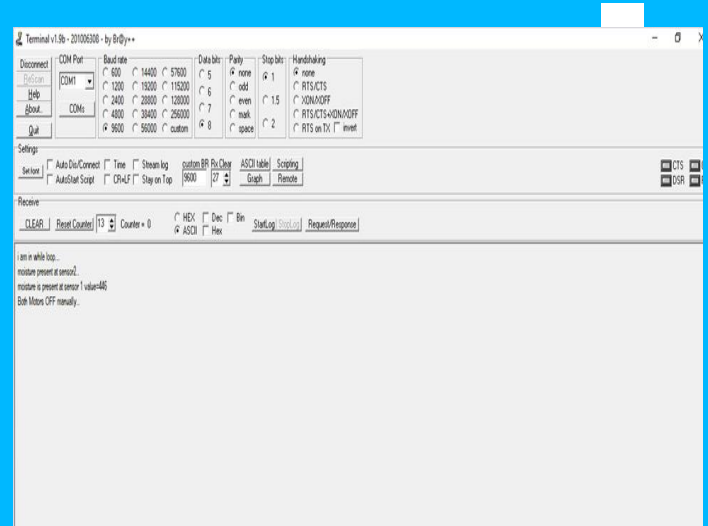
Terminal v1.9b - 20100630ß - by Br@y++

Disconnect
ReScan
Help
About..
Quit

COM Port
COM1
COMs

Baud rate
600
1200
2400
4800
9600
14400
19200
28800
38400
56000
57600
115200
128000
256000
custom

Data bits
5
6
7
8

Parity
none
odd
even
mark
space

Stop bits
1
1.5
2

Handshaking
none
RTS/CTS
XON/XOFF
RTS/CTS+XON/XOFF
RTS on TX
invert

Settings
Set font
Auto Dis/Connect
AutoStart Script
Time
CR=LF
Stream log
Stay on Top
custom BR
9600
Rx Clear
27
ASCII table
Graph
Scripting
Remote

CTS
DSR

Receive
CLEAR
Reset Counter
13
Counter = 0
HEX
ASCII
Dec
Hex
Bin
StartLog
StopLog
Request/Response

i am in while loop...
moisture present at sensor2...
moisture is present at sensor 1 value=446
Both Motors OFF manually...